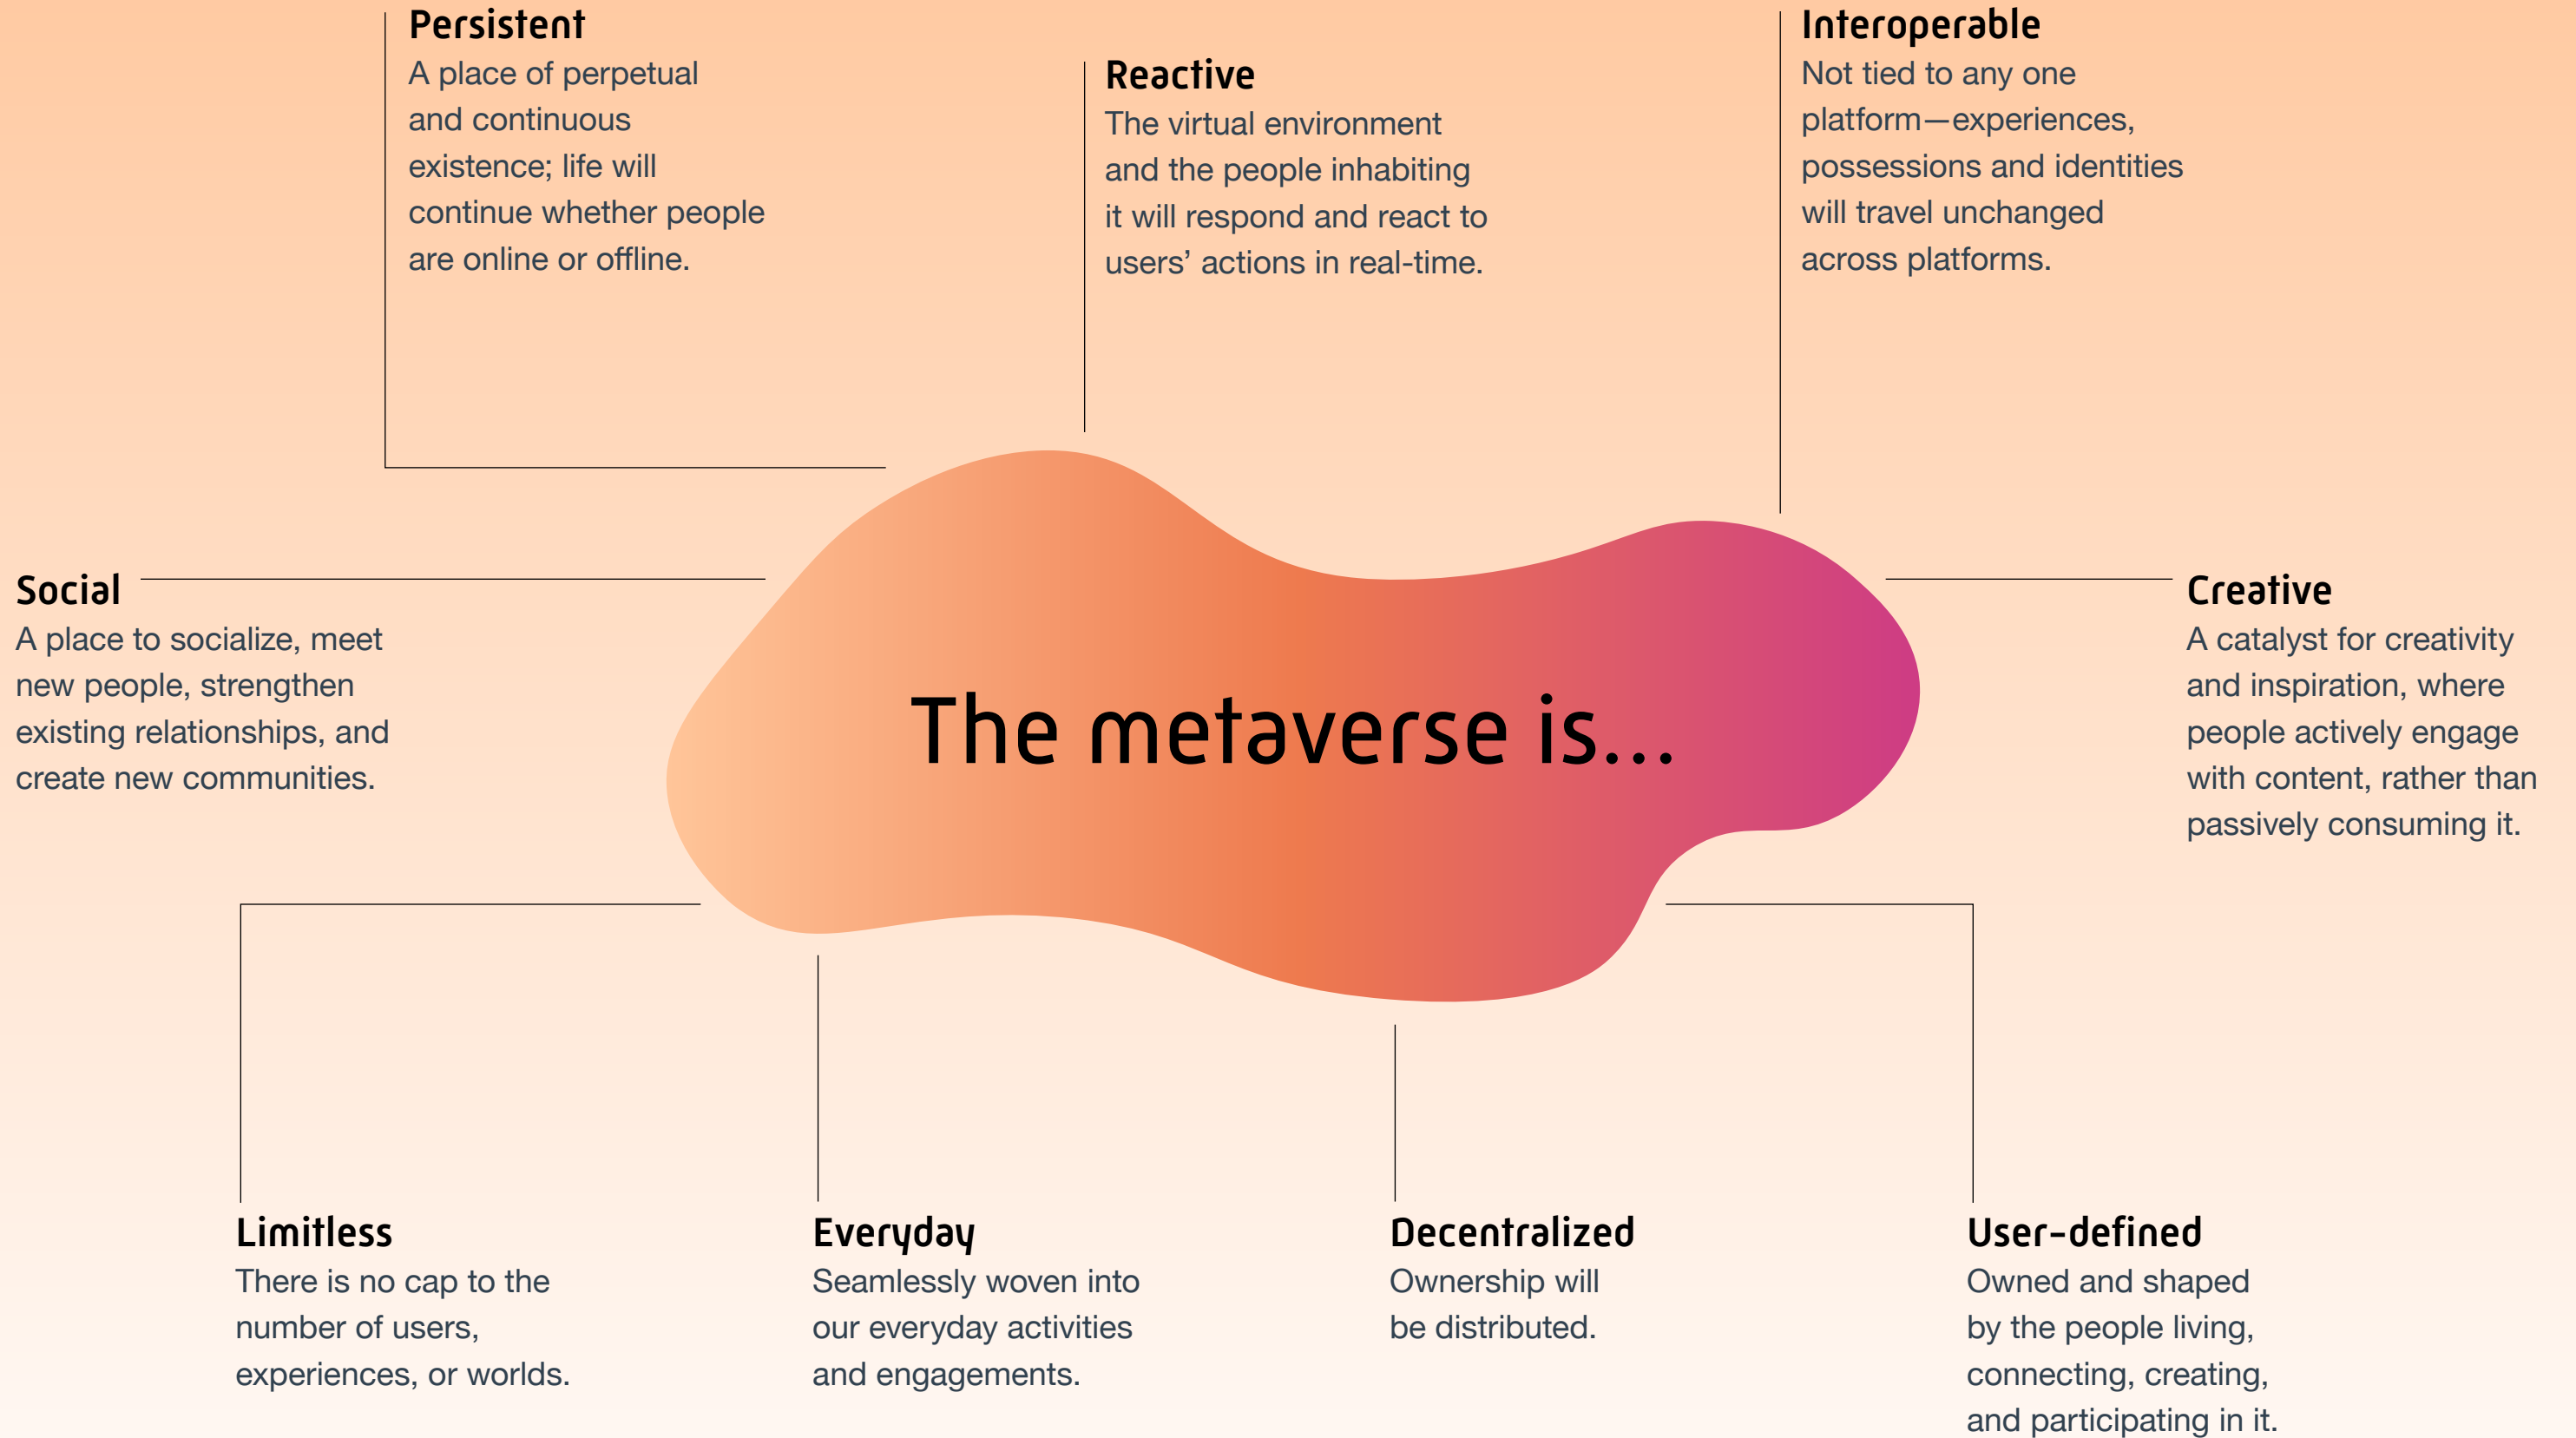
Persistent
A place of perpetual and continuous existence; life will continue whether people are online or offline.

Reactive
The virtual environment and the people inhabiting it will respond and react to users' actions in real-time.

Interoperable
Not tied to any one platform—experiences, possessions and identities will travel unchanged across platforms.

Social
A place to socialize, meet new people, strengthen existing relationships, and create new communities.

The metaverse is...

Creative
A catalyst for creativity and inspiration, where people actively engage with content, rather than passively consuming it.

Limitless
There is no cap to the number of users, experiences, or worlds.

Everyday
Seamlessly woven into our everyday activities and engagements.

Decentralized
Ownership will be distributed.

User-defined
Owned and shaped by the people living, connecting, creating, and participating in it.